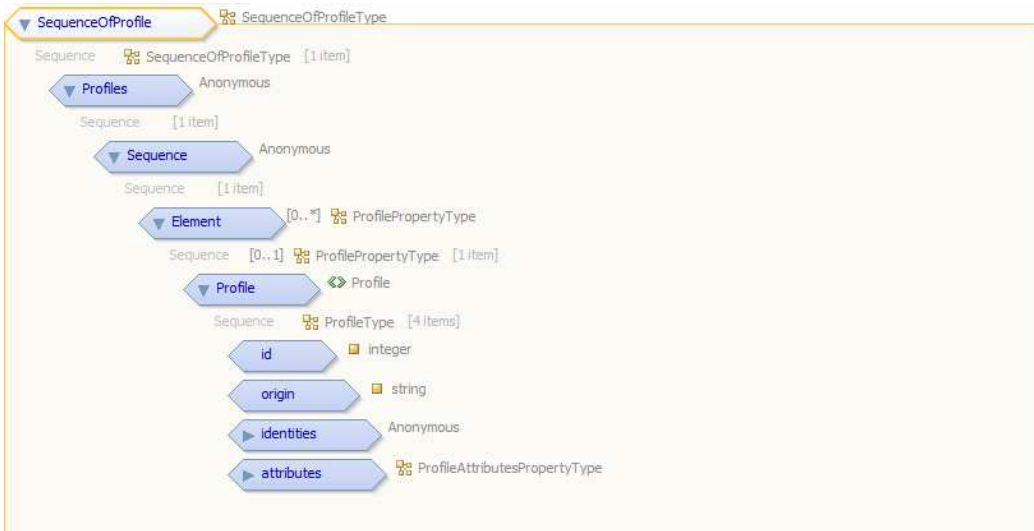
SequenceOfProfile SequenceOfProfileType

Sequence SequenceOfProfileType [1 item]

Profiles Anonymous

Sequence [1 item]

Sequence Anonymous

Sequence [1 item]

Element [0..*] ProfilePropertyType

Sequence [0..1] ProfilePropertyType [1 item]

Profile Profile

Sequence ProfileType [4 items]

id integer

origin string

identities Anonymous

attributes ProfileAttributesPropertyType